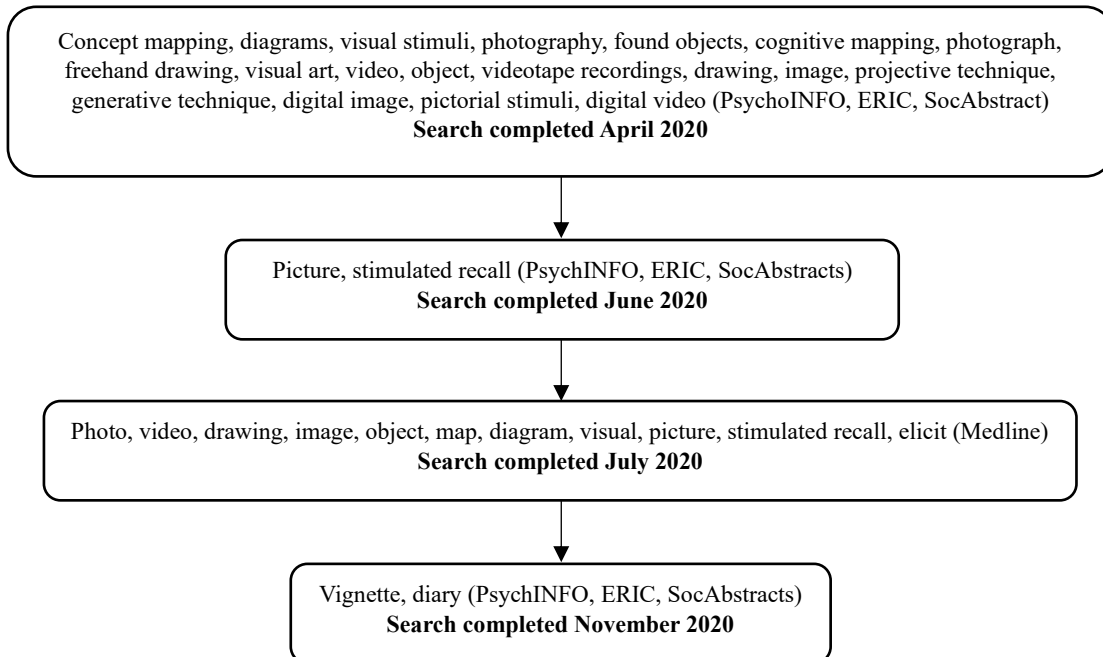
Concept mapping, diagrams, visual stimuli, photography, found objects, cognitive mapping, photograph, freehand drawing, visual art, video, object, videotape recordings, drawing, image, projective technique, generative technique, digital image, pictorial stimuli, digital video (PsychoINFO, ERIC, SocAbstract)
**Search completed April 2020**

Picture, stimulated recall (PsychINFO, ERIC, SocAbstracts)
**Search completed June 2020**

Photo, video, drawing, image, object, map, diagram, visual, picture, stimulated recall, elicit (Medline)
**Search completed July 2020**

Vignette, diary (PsychINFO, ERIC, SocAbstracts)
**Search completed November 2020**